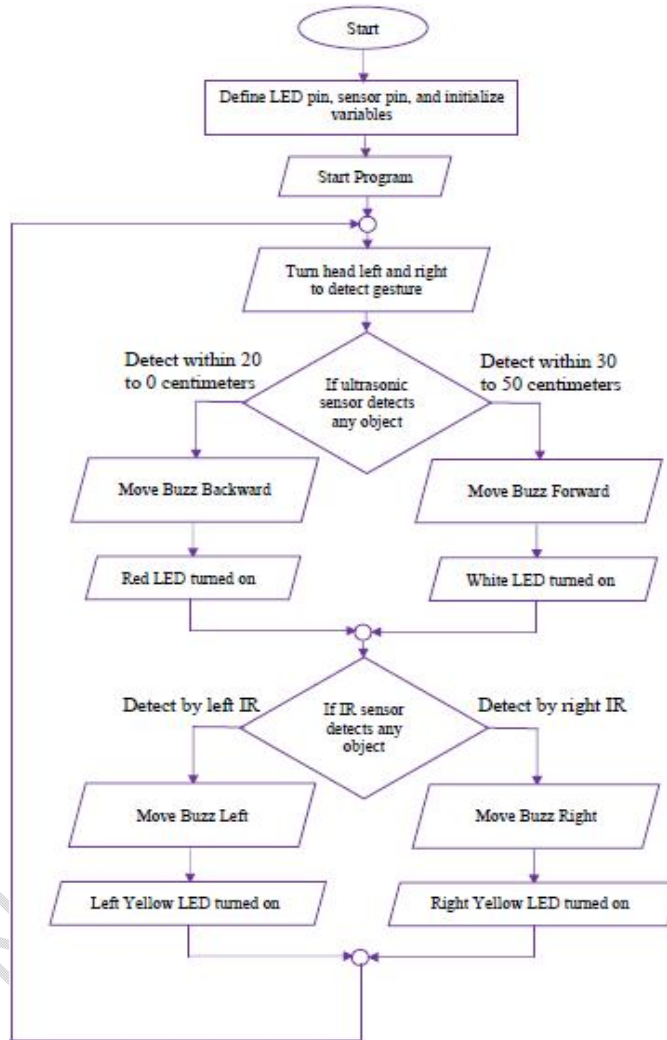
Start

Define LED pin, sensor pin, and initialize variables

Start Program

Turn head left and right to detect gesture

Detect within 20 to 0 centimeters

If ultrasonic sensor detects any object

Detect within 30 to 50 centimeters

Move Buzz Backward

Move Buzz Forward

Red LED turned on

White LED turned on

Detect by left IR

If IR sensor detects any object

Detect by right IR

Move Buzz Left

Move Buzz Right

Left Yellow LED turned on

Right Yellow LED turned on